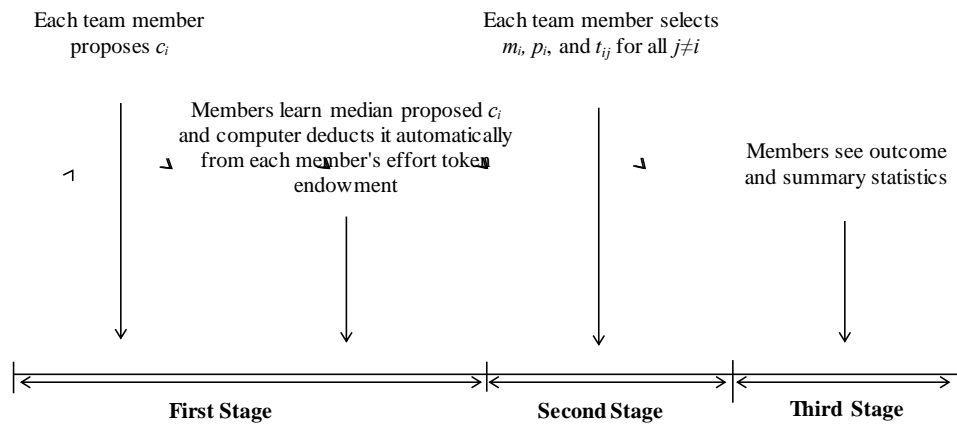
Each team member proposes $c_i$

Each team member selects $m_i$, $p_i$, and $t_{ij}$ for all $j \neq i$

Members learn median proposed $c_i$ and computer deducts it automatically from each member's effort token endowment

Members see outcome and summary statistics

First Stage

Second Stage

Third Stage